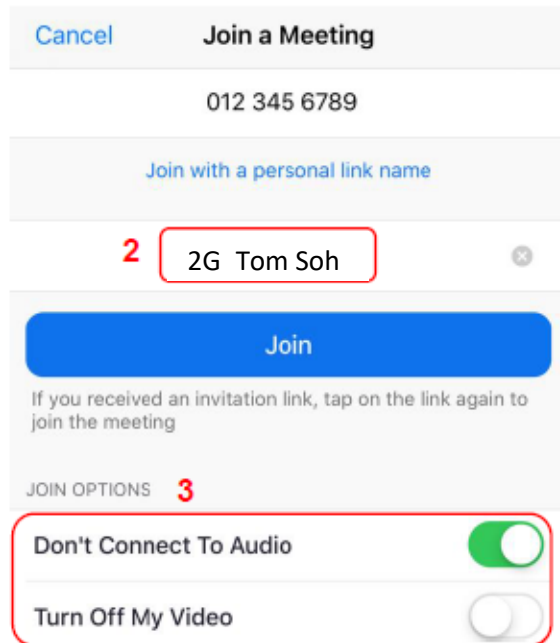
Cancel Join a Meeting

012 345 6789

Join with a personal link name

2 2G Tom Soh

Join

If you received an invitation link, tap on the link again to join the meeting

JOIN OPTIONS 3

Don't Connect To Audio

Turn Off My Video